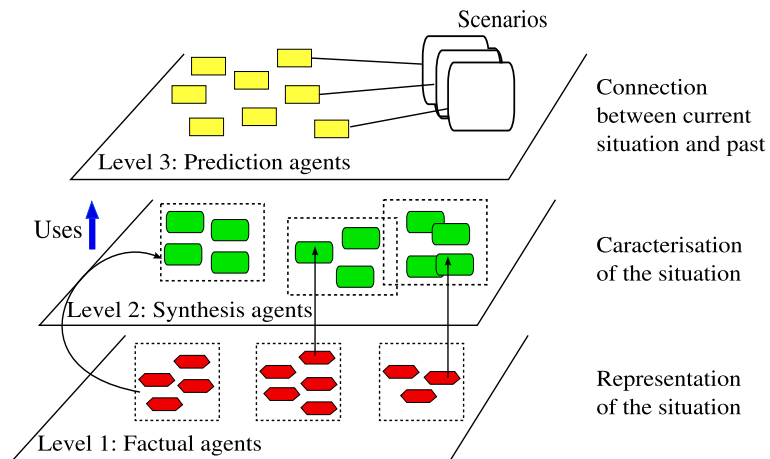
Scenarios

Level 3: Prediction agents

Connection between current situation and past

Uses

Level 2: Synthesis agents

Caracterisation of the situation

Level 1: Factual agents

Representation of the situation